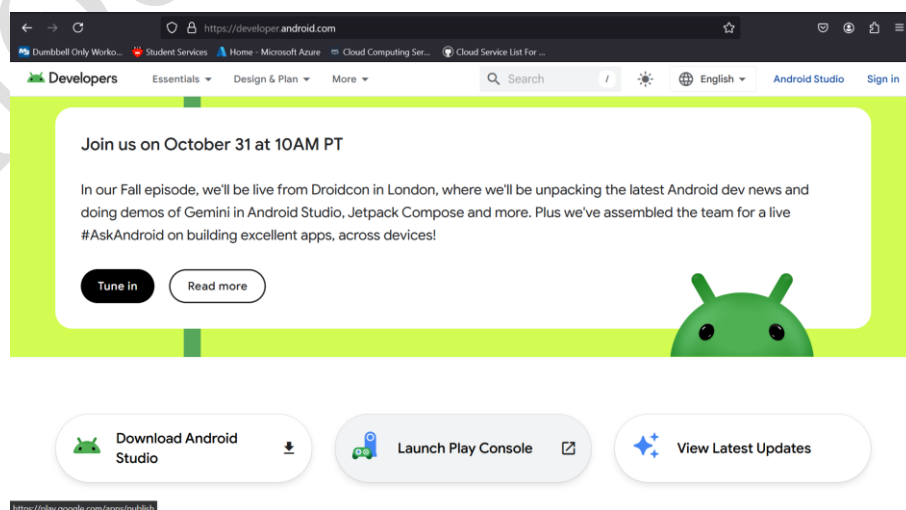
https://developer.android.com

Dumbbell Only Worko... Student Services Home - Microsoft Azure Cloud Computing Ser... Cloud Service List For ...

Developers Essentials Design & Plan More Search / English Android Studio Sign in

Join us on October 31 at 10AM PT

In our Fall episode, we'll be live from Droidcon in London, where we'll be unpacking the latest Android dev news and doing demos of Gemini in Android Studio, Jetpack Compose and more. Plus we've assembled the team for a live #AskAndroid on building excellent apps, across devices!

Tune in Read more

Download Android Studio

Launch Play Console

View Latest Updates

https://play.google.com/apps/publish